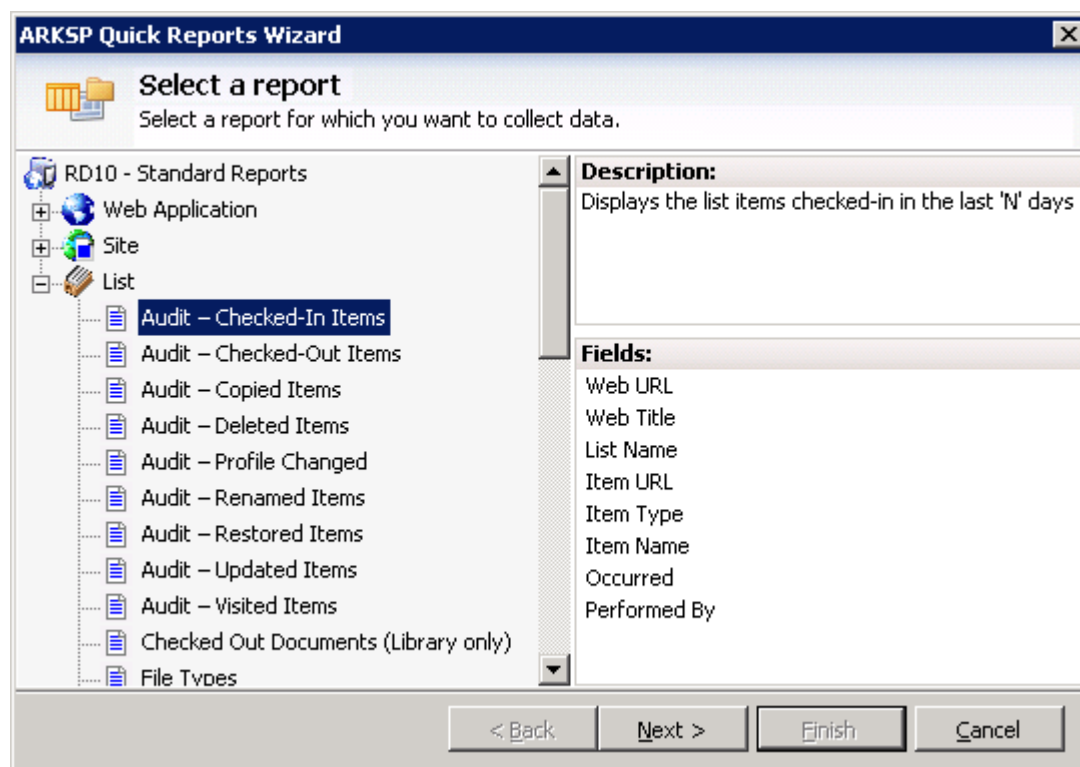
ARKSP Quick Reports Wizard

Select a report
Select a report for which you want to collect data.

RD10 - Standard Reports
Web Application
Site
List
Audit – Checked-In Items
Audit – Checked-Out Items
Audit – Copied Items
Audit – Deleted Items
Audit – Profile Changed
Audit – Renamed Items
Audit – Restored Items
Audit – Updated Items
Audit – Visited Items
Checked Out Documents (Library only)
File Types

Description:
Displays the list items checked-in in the last 'N' days

Fields:
Web URL
Web Title
List Name
Item URL
Item Type
Item Name
Occurred
Performed By

< Back
Next >
Finish
Cancel